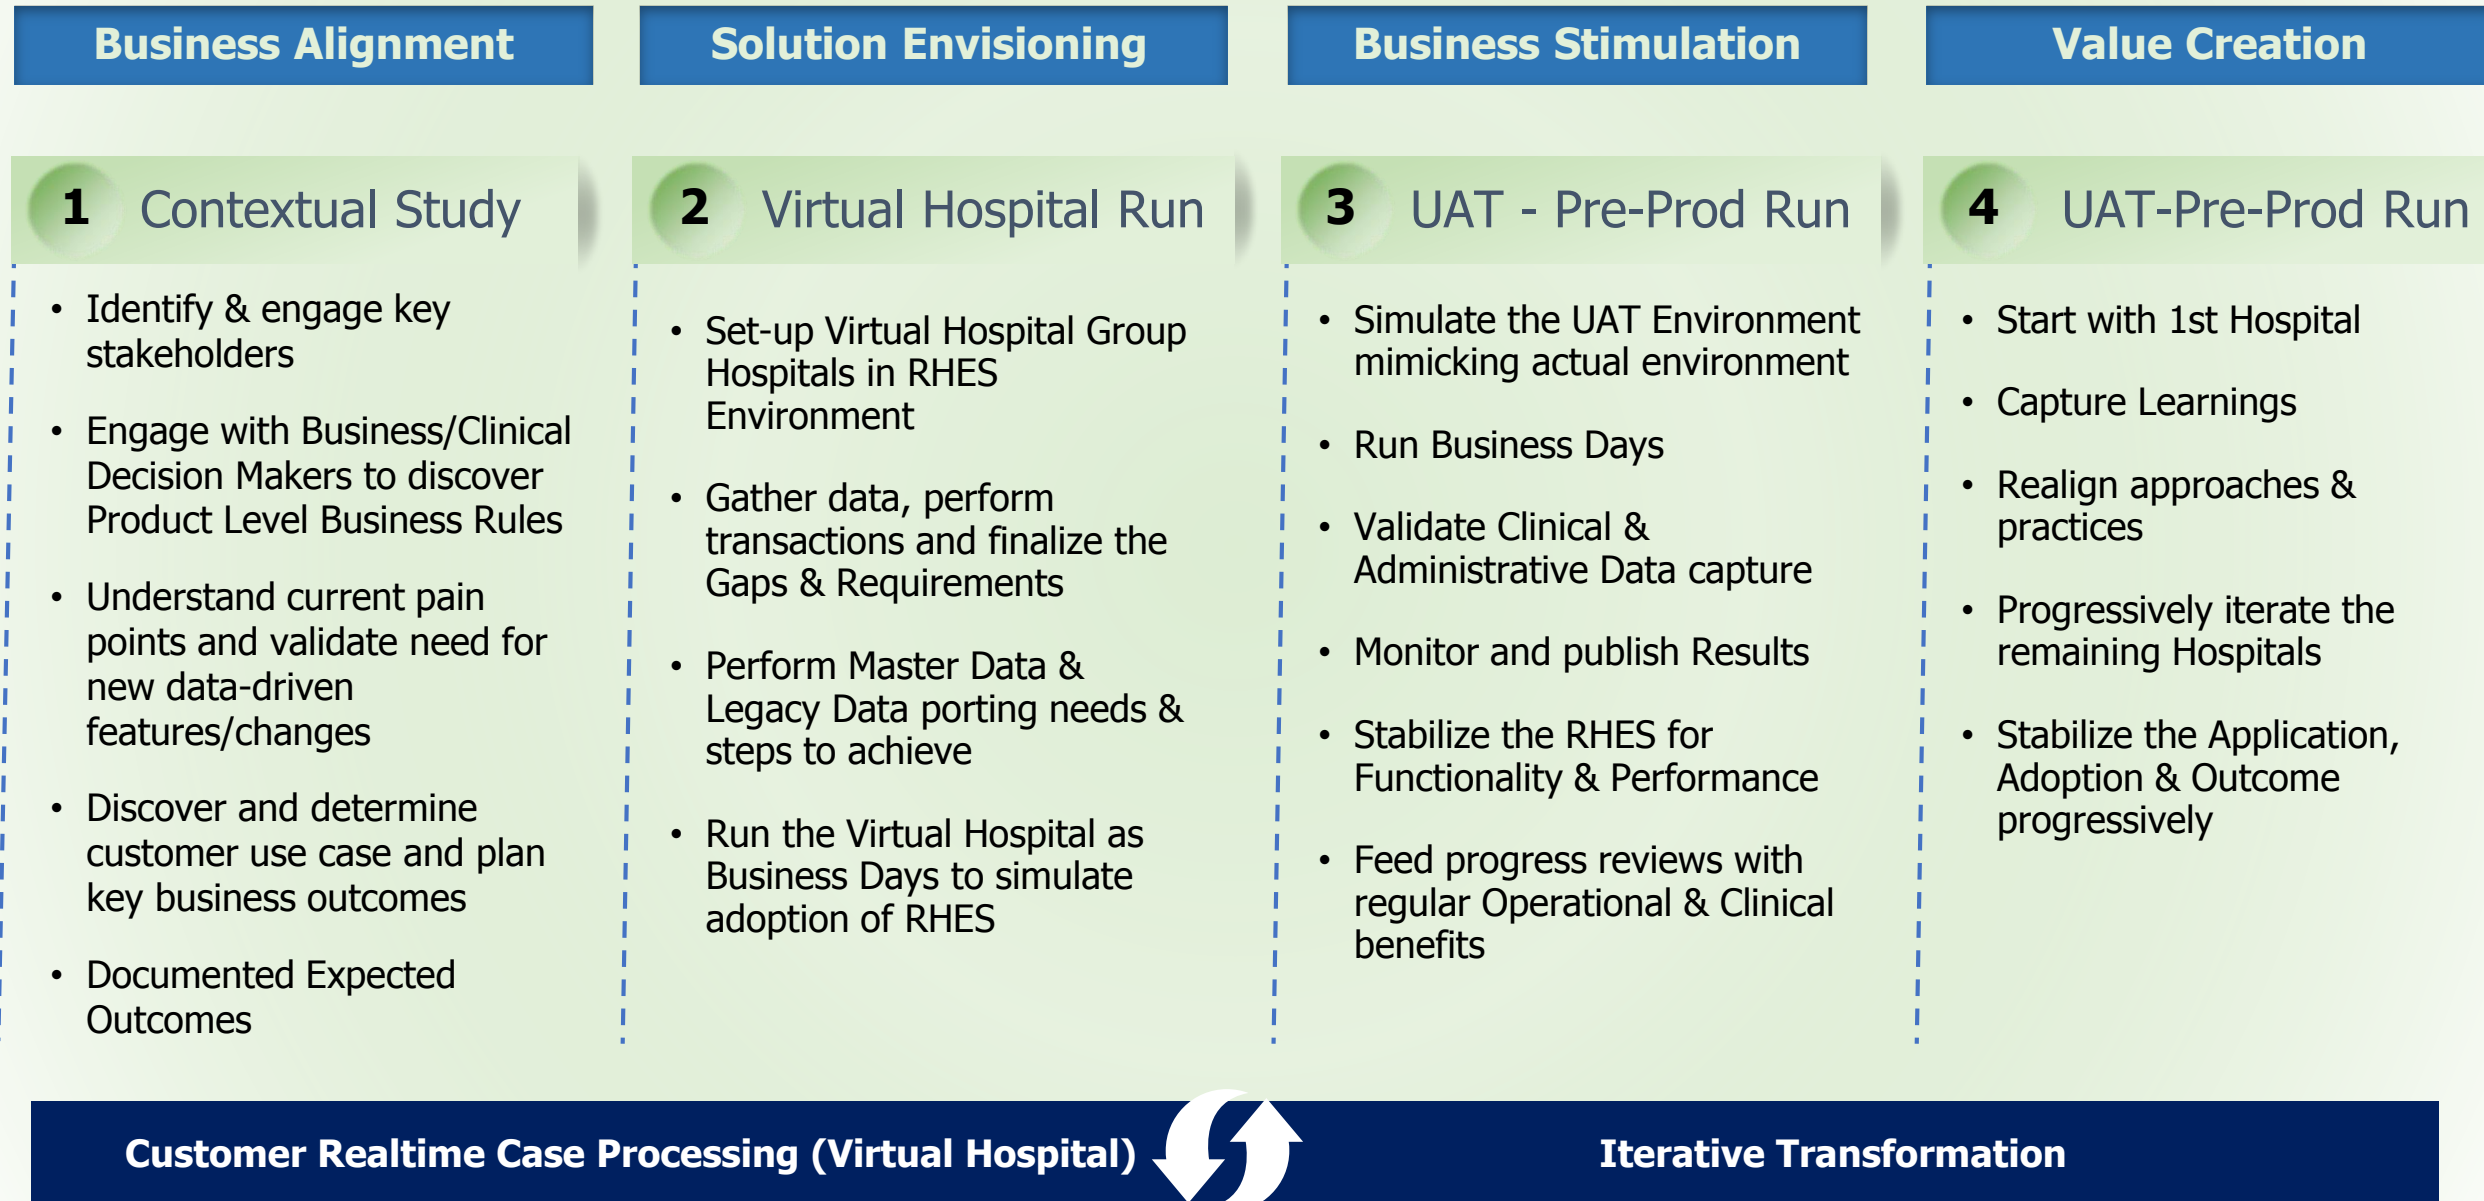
Business Alignment

1 Contextual Study

- Identify & engage key stakeholders
- Engage with Business/Clinical Decision Makers to discover Product Level Business Rules
- Understand current pain points and validate need for new data-driven features/changes
- Discover and determine customer use case and plan key business outcomes
- Documented Expected Outcomes

Solution Envisioning

2 Virtual Hospital Run

- Set-up Virtual Hospital Group Hospitals in RHES Environment
- Gather data, perform transactions and finalize the Gaps & Requirements
- Perform Master Data & Legacy Data porting needs & steps to achieve
- Run the Virtual Hospital as Business Days to simulate adoption of RHES

Business Stimulation

3 UAT - Pre-Prod Run

- Simulate the UAT Environment mimicking actual environment
- Run Business Days
- Validate Clinical & Administrative Data capture
- Monitor and publish Results
- Stabilize the RHES for Functionality & Performance
- Feed progress reviews with regular Operational & Clinical benefits

Value Creation

4 UAT-Pre-Prod Run

- Start with 1st Hospital
- Capture Learnings
- Realign approaches & practices
- Progressively iterate the remaining Hospitals
- Stabilize the Application, Adoption & Outcome progressively

Customer Realtime Case Processing (Virtual Hospital)

Iterative Transformation